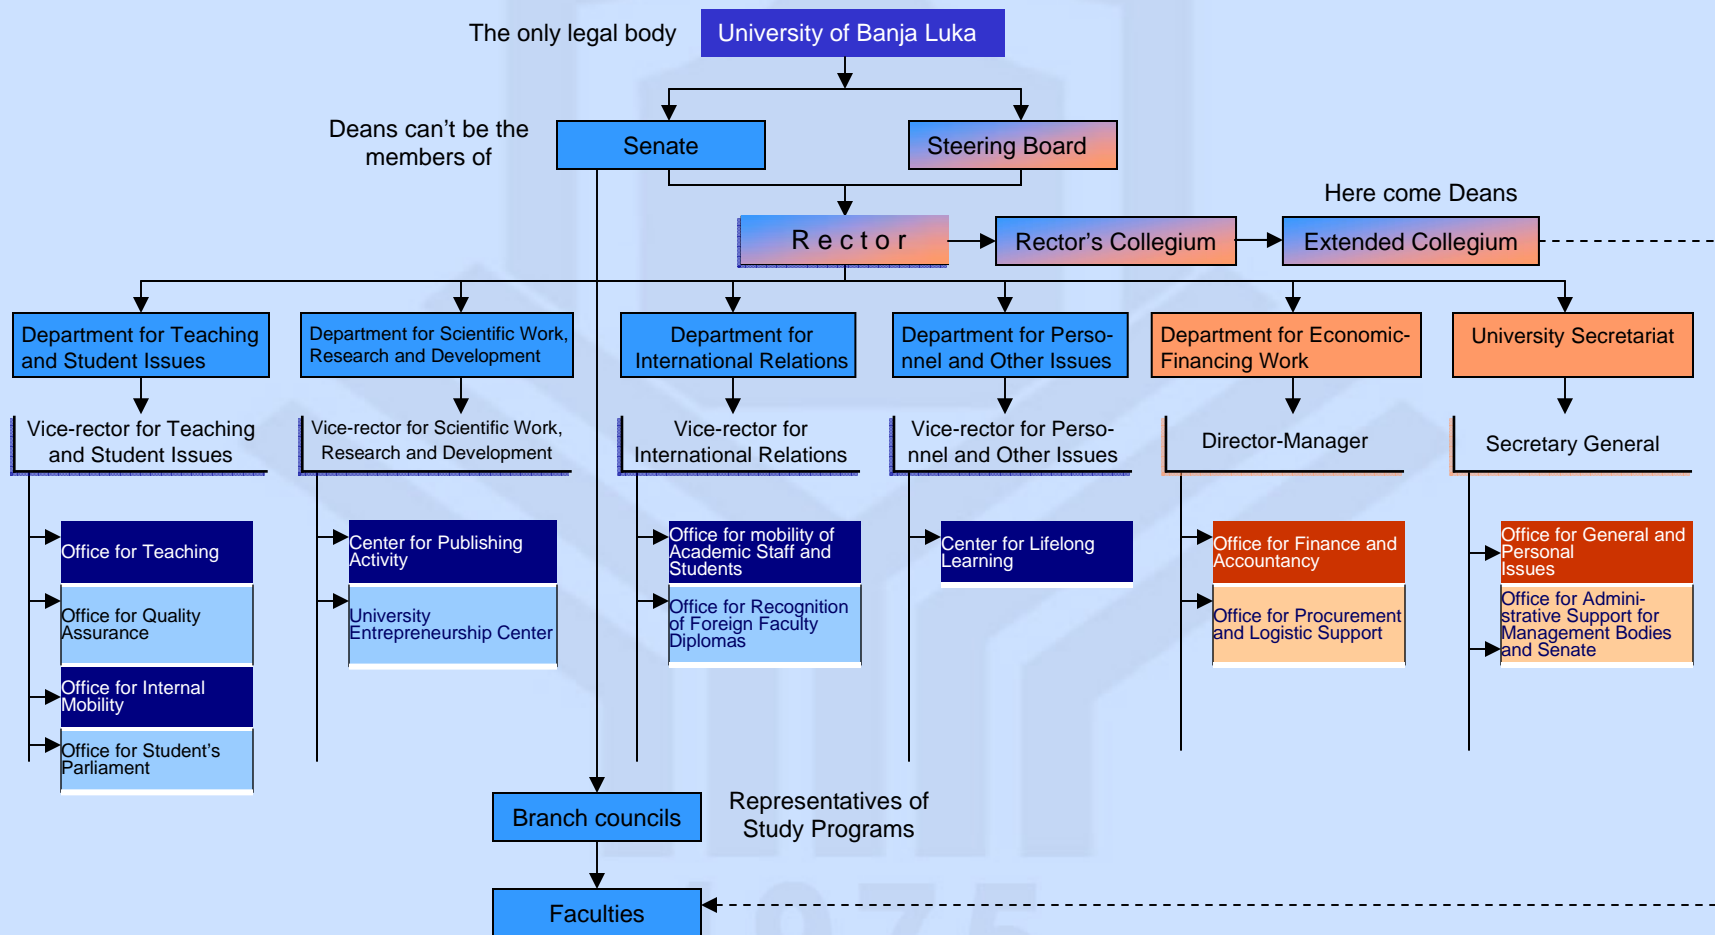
The only legal body
University of Banja Luka

Deans can't be the members of
Senate
Steering Board

Here come Deans
Rector
Rector's Collegium
Extended Collegium

Department for Teaching and Student Issues
Vice-rector for Teaching and Student Issues
Office for Teaching
Office for Quality Assurance
Office for Internal Mobility
Office for Student's Parliament

Department for Scientific Work, Research and Development
Vice-rector for Scientific Work, Research and Development
Center for Publishing Activity
University Entrepreneurship Center

Department for International Relations
Vice-rector for International Relations
Office for mobility of Academic Staff and Students
Office for Recognition of Foreign Faculty Diplomas

Department for Personnel and Other Issues
Vice-rector for Personnel and Other Issues
Center for Lifelong Learning

Department for Economic-Financing Work
Director-Manager
Office for Finance and Accountancy
Office for Procurement and Logistic Support

University Secretariat
Secretary General
Office for General and Personal Issues
Office for Administrative Support for Management Bodies and Senate

Branch councils
Representatives of Study Programs
Faculties